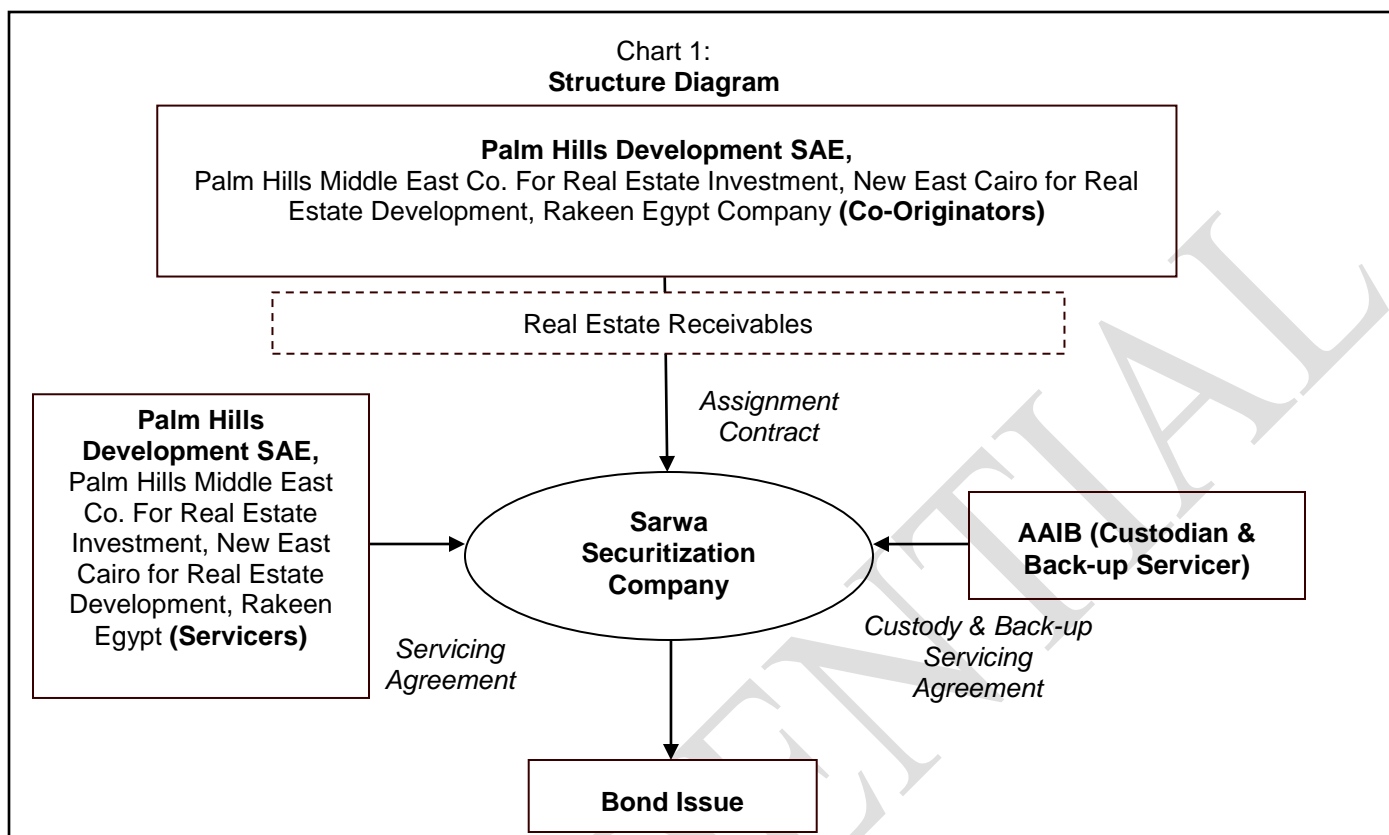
Chart 1:
**Structure Diagram**

**Palm Hills Development SAE,**
Palm Hills Middle East Co. For Real Estate Investment, New East Cairo for Real Estate Development, Rakeen Egypt Company **(Co-Originators)**

Real Estate Receivables

*Assignment Contract*

**Palm Hills Development SAE,** Palm Hills Middle East Co. For Real Estate Investment, New East Cairo for Real Estate Development, Rakeen Egypt **(Servicers)**

**Sarwa Securitization Company**

**AAIB (Custodian & Back-up Servicer)**

*Servicing Agreement*

*Custody & Back-up Servicing Agreement*

**Bond Issue**

CONFIDENTIAL